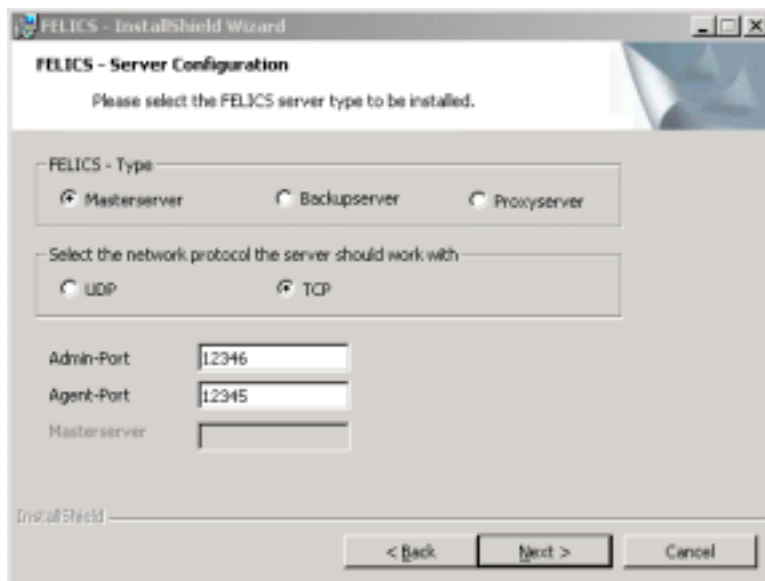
FELICS - InstallShield Wizard

FELICS - Server Configuration

Please select the FELICS server type to be installed.

FELICS - Type

Masterserver

Backupserver

Proxyserver

Select the network protocol the server should work with

UDP

TCP

Admin-Port 12346

Agent-Port 12345

Masterserver

InstallShield

< Back

Next >

Cancel